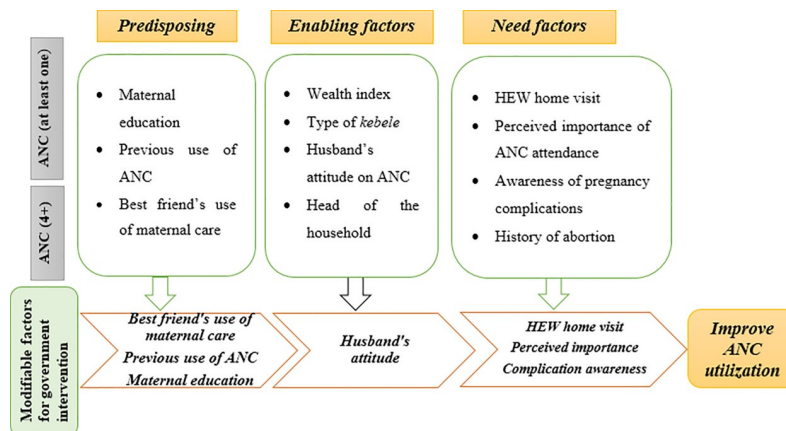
Predisposing

Enabling factors

Need factors

ANC (at least one)

ANC (4+)

- Maternal education
- Previous use of ANC
- Best friend's use of maternal care

- Wealth index
- Type of *kebele*
- Husband's attitude on ANC
- Head of the household

- HEW home visit
- Perceived importance of ANC attendance
- Awareness of pregnancy complications
- History of abortion

Modifiable factors for government intervention

Best friend's use of maternal care
Previous use of ANC
Maternal education

Husband's attitude

HEW home visit
Perceived importance
Complication awareness

Improve ANC utilization